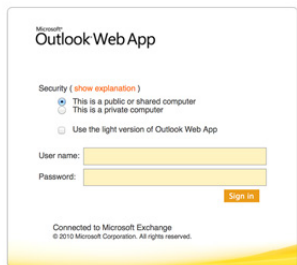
Microsoft
Outlook Web App

Security ( show explanation )

This is a public or shared computer
This is a private computer

Use the light version of Outlook Web App

User name:

Password:

Sign in

Connected to Microsoft Exchange
© 2010 Microsoft Corporation. All rights reserved.